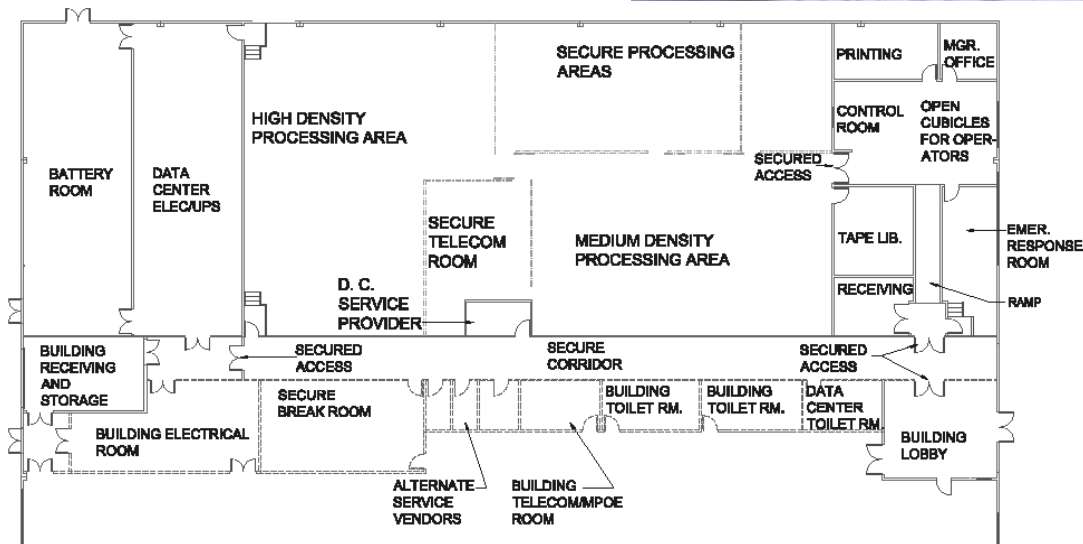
SECURE PROCESSING AREAS

PRINTING

MGR. OFFICE

HIGH DENSITY PROCESSING AREA

CONTROL ROOM

OPEN CUBICLES FOR OPERATORS

BATTERY ROOM

DATA CENTER ELEC/UPS

SECURED ACCESS

SECURE TELECOM ROOM

MEDIUM DENSITY PROCESSING AREA

TAPE LIB.

EMER. RESPONSE ROOM

D. C. SERVICE PROVIDER

RECEIVING

RAMP

BUILDING RECEIVING AND STORAGE

SECURED ACCESS

SECURE CORRIDOR

SECURED ACCESS

SECURE BREAK ROOM

BUILDING TOILET RM.

BUILDING TOILET RM.

DATA CENTER TOILET RM.

BUILDING ELECTRICAL ROOM

BUILDING LOBBY

ALTERNATE SERVICE VENDORS

BUILDING TELECOM/MPOE ROOM